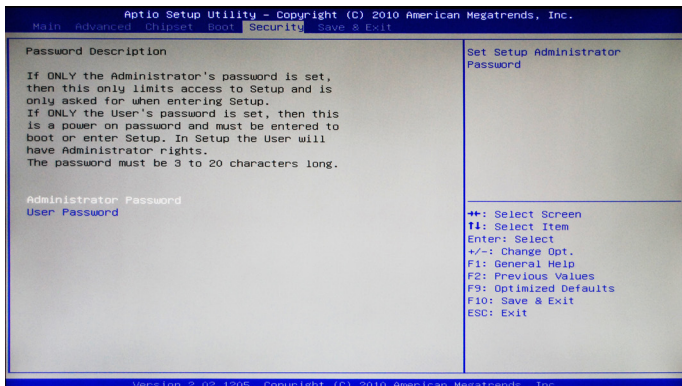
Aptio Setup Utility – Copyright (C) 2010 American Megatrends, Inc.
Main Advanced Chipset Boot Security Save & Exit

Password Description

If ONLY the Administrator's password is set, then this only limits access to Setup and is only asked for when entering Setup.
If ONLY the User's password is set, then this is a power on password and must be entered to boot or enter Setup. In Setup the User will have Administrator rights.
The password must be 3 to 20 characters long.

Administrator Password
User Password

Set Setup Administrator Password

→←: Select Screen
↑↓: Select Item
Enter: Select
+/-: Change Opt.
F1: General Help
F2: Previous Values
F9: Optimized Defaults
F10: Save & Exit
ESC: Exit

Version 2.02.1205. Copyright (C) 2010 American Megatrends, Inc.